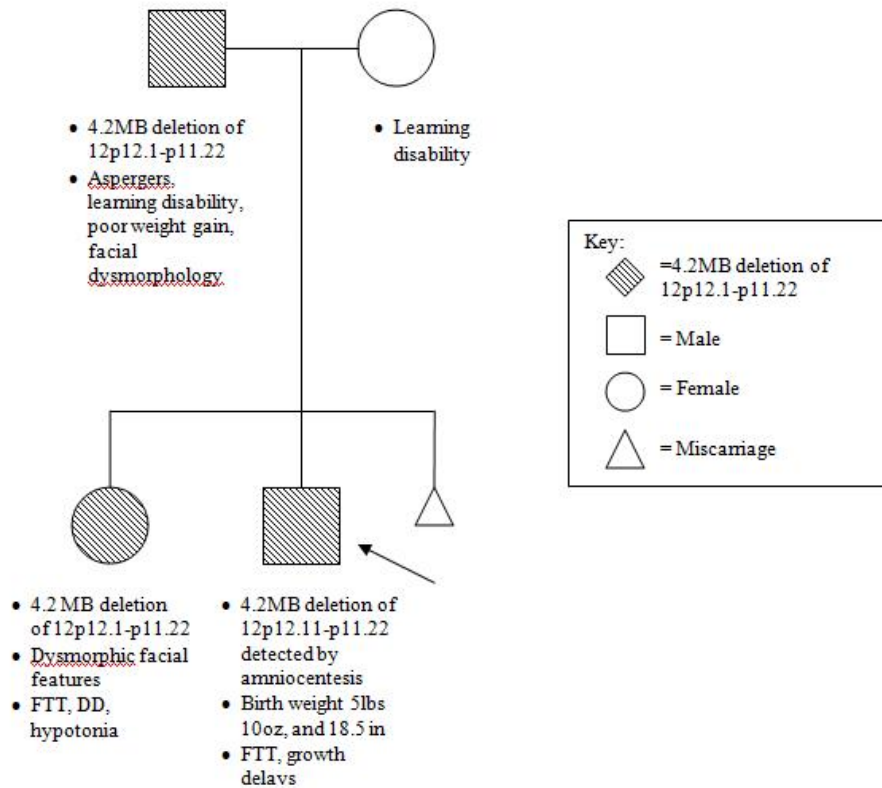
• 4.2MB deletion of 12p12.1-p11.22
• Aspergers, learning disability, poor weight gain, facial dysmorphology

• Learning disability

Key:
=4.2MB deletion of 12p12.1-p11.22
= Male
= Female
= Miscarriage

• 4.2 MB deletion of 12p12.1-p11.22
• Dysmorphic facial features
• FTT, DD, hypotonia

• 4.2MB deletion of 12p12.11-p11.22 detected by amniocentesis
• Birth weight 5lbs 10oz, and 18.5 in
• FTT, growth delays